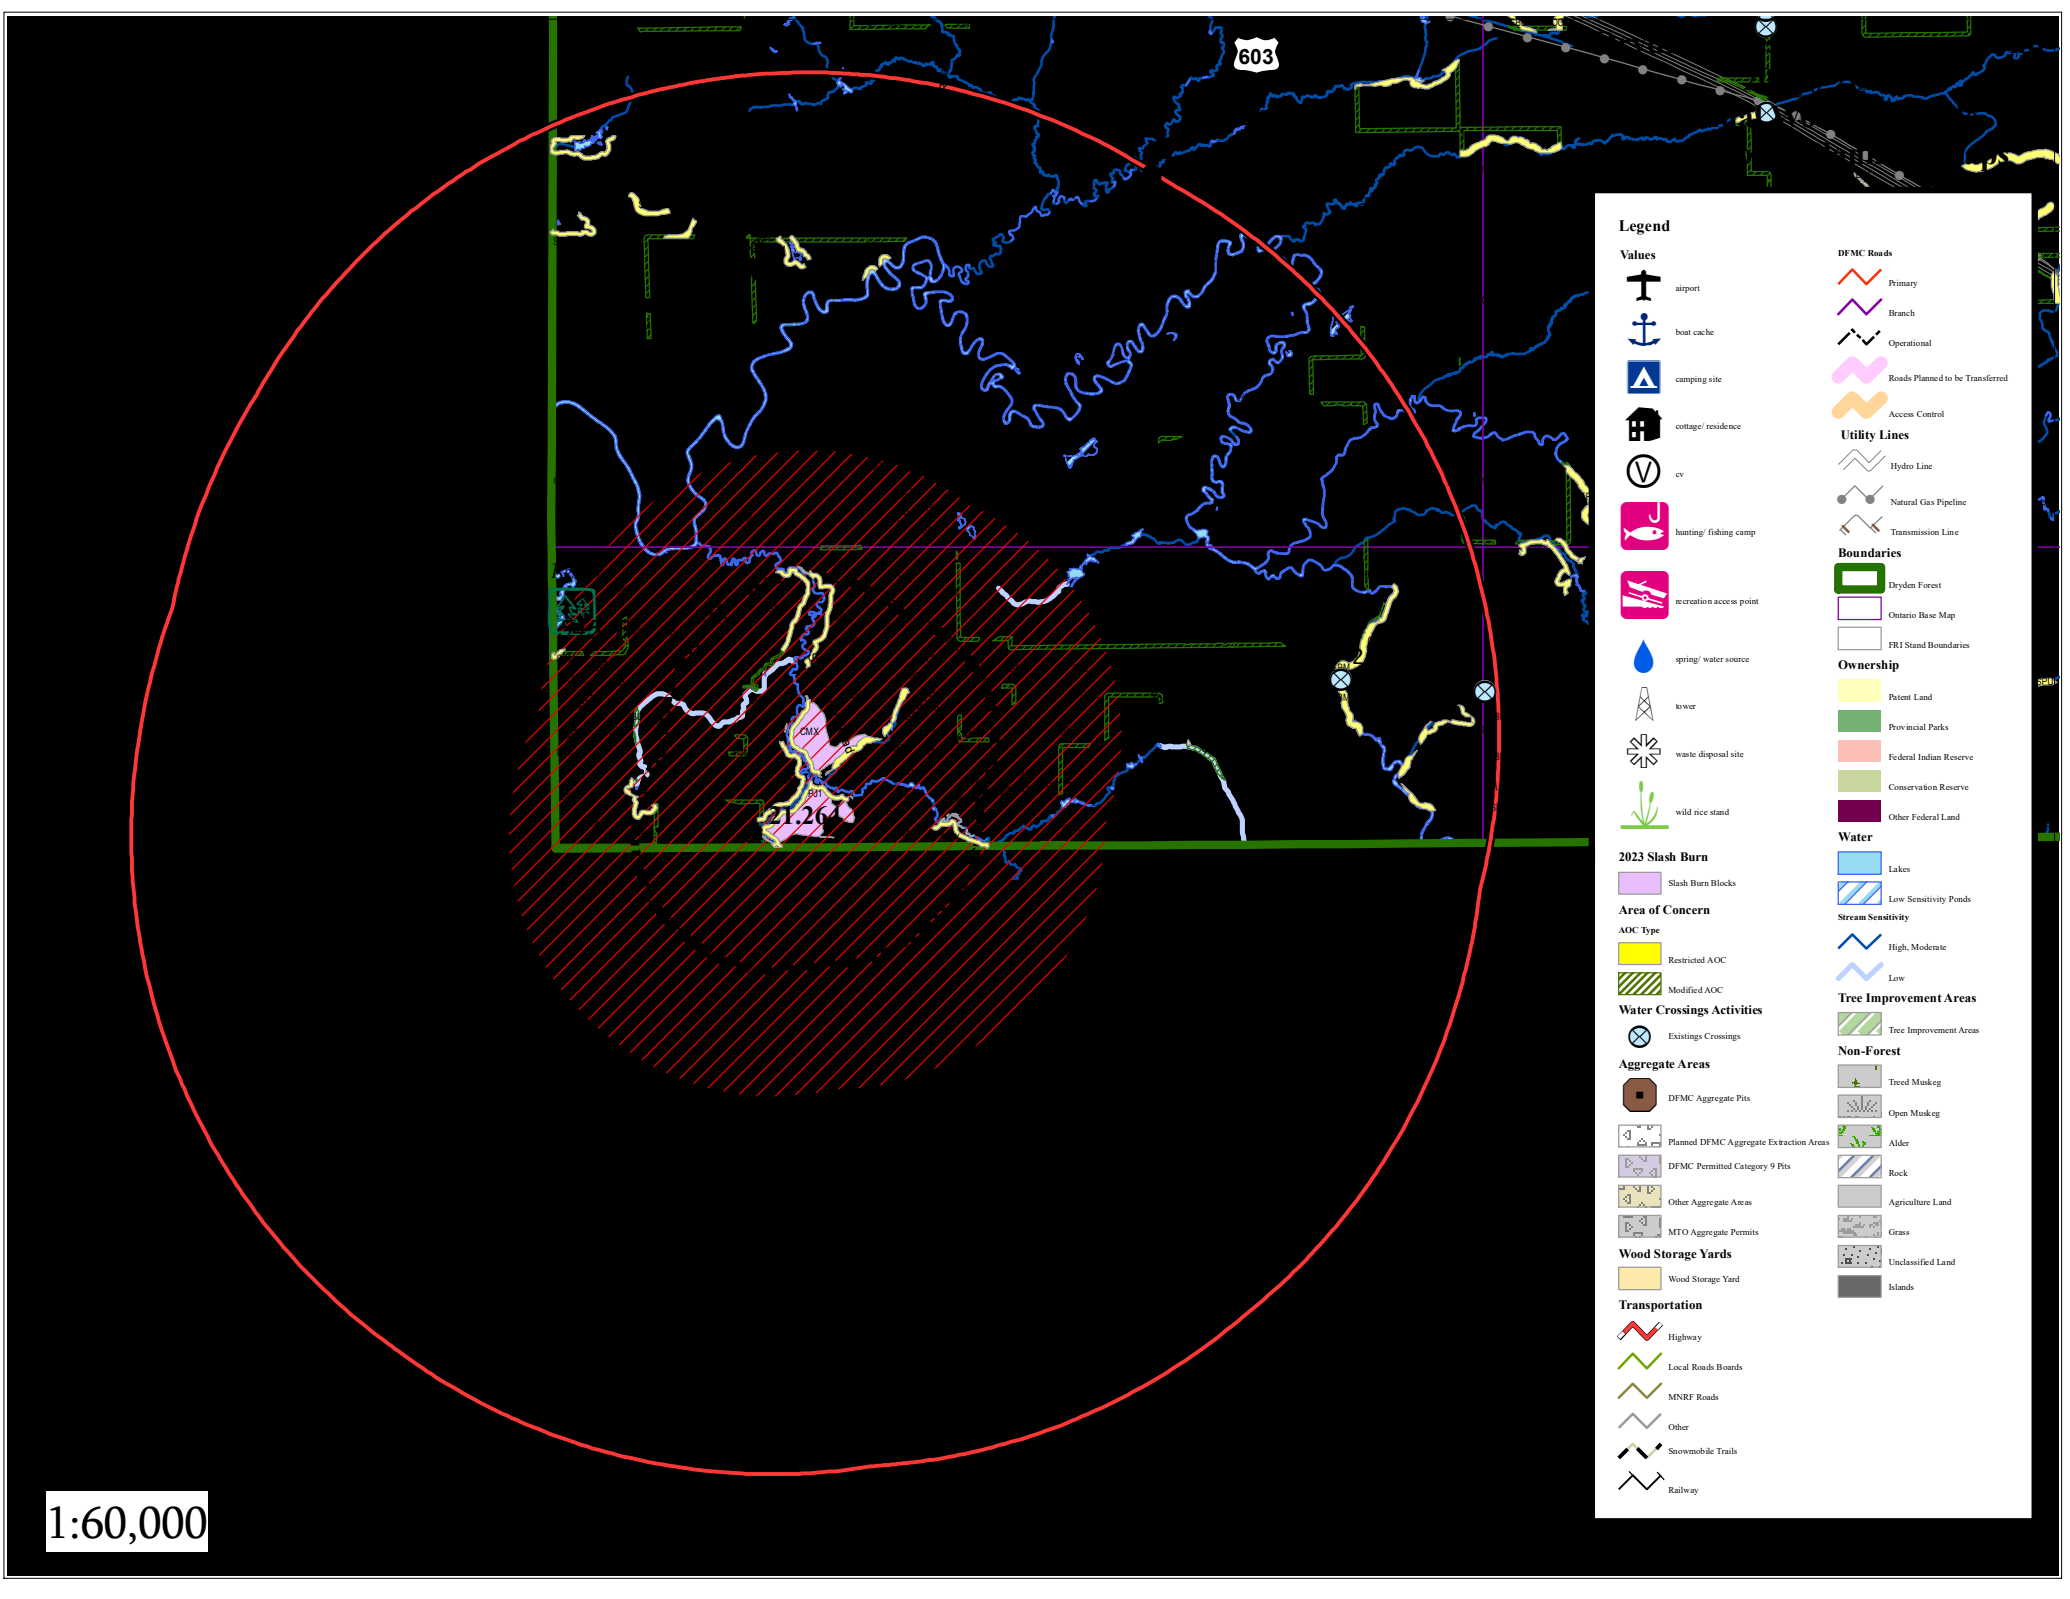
603

CMX

21.264

1:60,000

Legend

Values

airport

boat cache

camping site

cottage/ residence

cv

hunting/ fishing camp

recreation access point

spring/ water source

tower

waste disposal site

wild rice stand

2023 Slash Burn

Slash Burn Blocks

Area of Concern

AOC Type

Restricted AOC

Modified AOC

Water Crossings Activities

Existings Crossings

Aggregate Areas

DFMC Aggregate Pits

Planned DFMC Aggregate Extraction Areas

DFMC Permitted Category 9 Pits

Other Aggregate Areas

MTO Aggregate Permits

Wood Storage Yards

Wood Storage Yard

Transportation

Highway

Local Roads Boards

MNRF Roads

Other

Snowmobile Trails

Railway

DFMC Roads

Primary

Branch

Operational

Roads Planned to be Transferred

Access Control

Utility Lines

Hydro Line

Natural Gas Pipeline

Transmission Line

Boundaries

Dryden Forest

Ontario Base Map

FRI Stand Boundaries

Ownership

Patent Land

Provincial Parks

Federal Indian Reserve

Conservation Reserve

Other Federal Land

Water

Lakes

Low Sensitivity Ponds

Stream Sensitivity

High, Moderate

Low

Tree Improvement Areas

Tree Improvement Areas

Non-Forest

Treed Muskeg

Open Muskeg

Alder

Rock

Agriculture Land

Grass

Unclassified Land

Islands